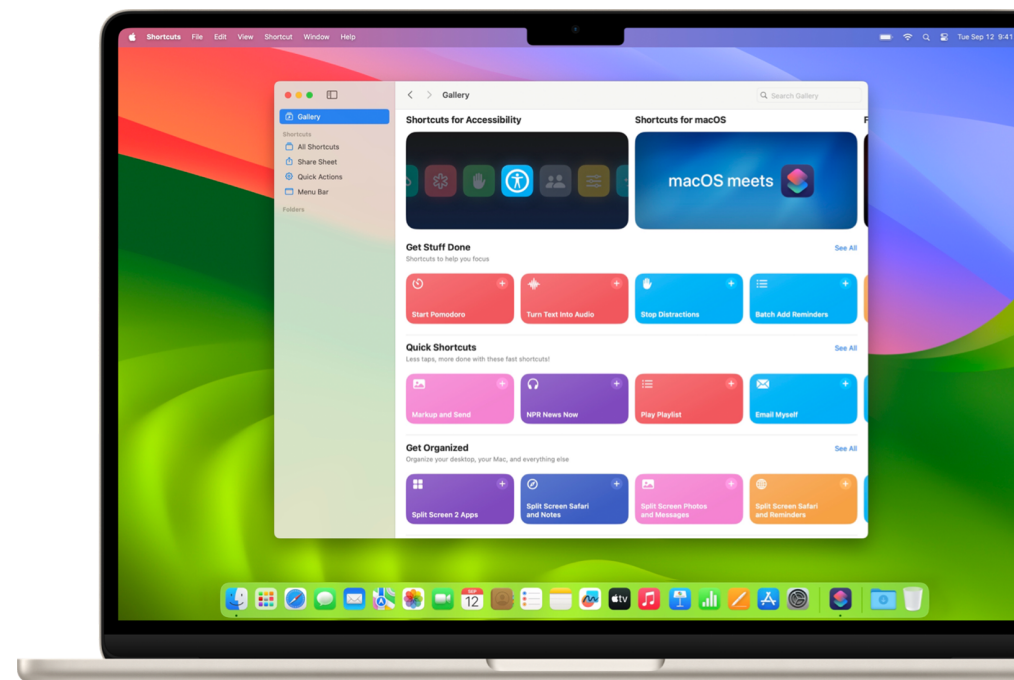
Shortcuts File Edit View Shortcut Window Help

Tue Sep 12 9:41

Gallery

Search Gallery

Gallery

Shortcuts

All Shortcuts

Share Sheet

Quick Actions

Menu Bar

Folders

Shortcuts for Accessibility

Shortcuts for macOS

macOS meets

Get Stuff Done

Shortcuts to help you focus

See All

Start Pomodoro

Turn Text Into Audio

Stop Distractions

Batch Add Reminders

Quick Shortcuts

Less taps, more done with these fast shortcuts!

See All

Markup and Send

NPR News Now

Play Playlist

Email Myself

Get Organized

Organize your desktop, your Mac, and everything else

See All

Split Screen 2 Apps

Split Screen Safari and Notes

Split Screen Photos and Messages

Split Screen Safari and Reminders

SEP 12